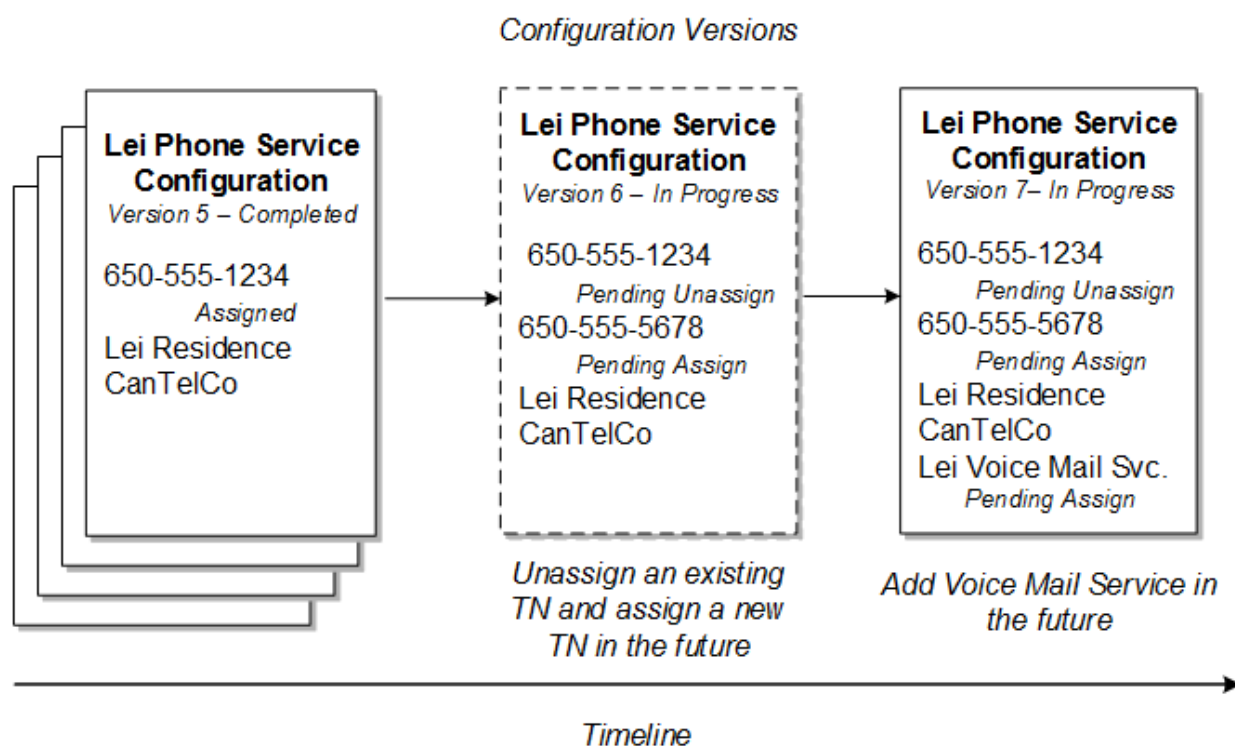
Configuration Versions

Lei Phone Service Configuration
Version 5 – Completed

650-555-1234
Assigned
Lei Residence
CanTelCo

Lei Phone Service Configuration
Version 6 – In Progress

650-555-1234
Pending Unassign
650-555-5678
Pending Assign
Lei Residence
CanTelCo

Unassign an existing TN and assign a new TN in the future

Lei Phone Service Configuration
Version 7– In Progress

650-555-1234
Pending Unassign
650-555-5678
Pending Assign
Lei Residence
CanTelCo
Lei Voice Mail Svc.
Pending Assign

Add Voice Mail Service in the future

Timeline